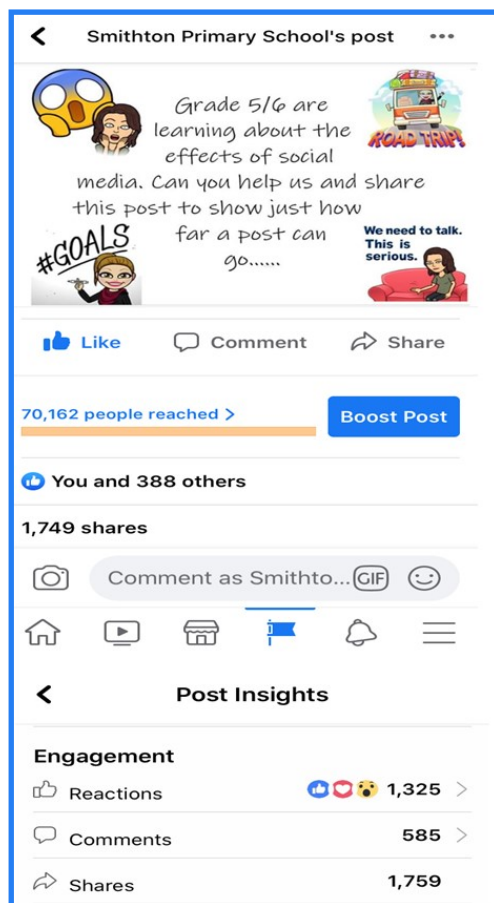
Smithton Primary School's post

ROAD TRIP!

Grade 5/6 are learning about the effects of social media. Can you help us and share this post to show just how far a post can go......

#GOALS

We need to talk. This is serious.

Like Comment Share

70,162 people reached >

Boost Post

You and 388 others

1,749 shares

Comment as Smithto... GIF

Post Insights

Engagement

Reactions 1,325 >

Comments 585 >

Shares 1,759